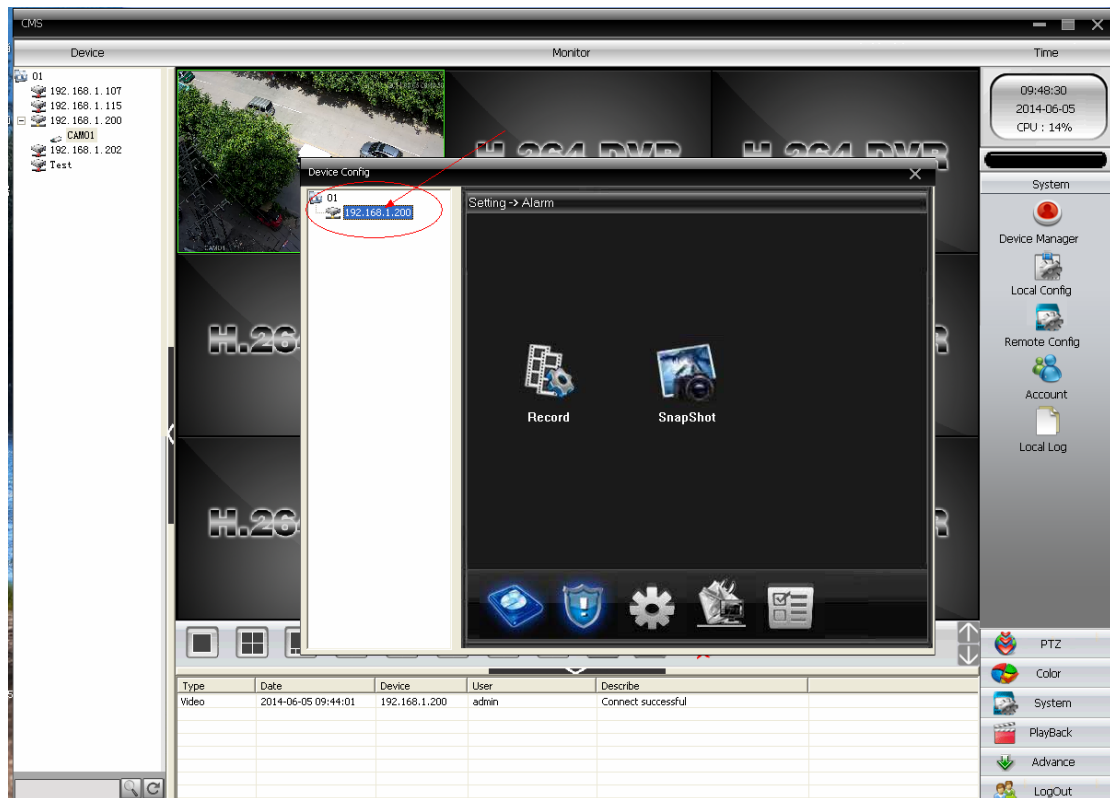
CMS

Device
Monitor
Time

01
192.168.1.107
192.168.1.115
192.168.1.200
CAM01
192.168.1.202
Test

09:48:30
2014-06-05
CPU : 14%

System
Device Manager
Local Config
Remote Config
Account
Local Log

H.264 DVR
H.264 DVR
H.26
H.26

Device Config
01
192.168.1.200
Setting -> Alarm
Record
SnapShot

PTZ
Color
System
PlayBack
Advance
LogOut

| Type | Date | Device | User | Describe |
|---|---|---|---|---|
| Video | 2014-06-05 09:44:01 | 192.168.1.200 | admin | Connect successful |